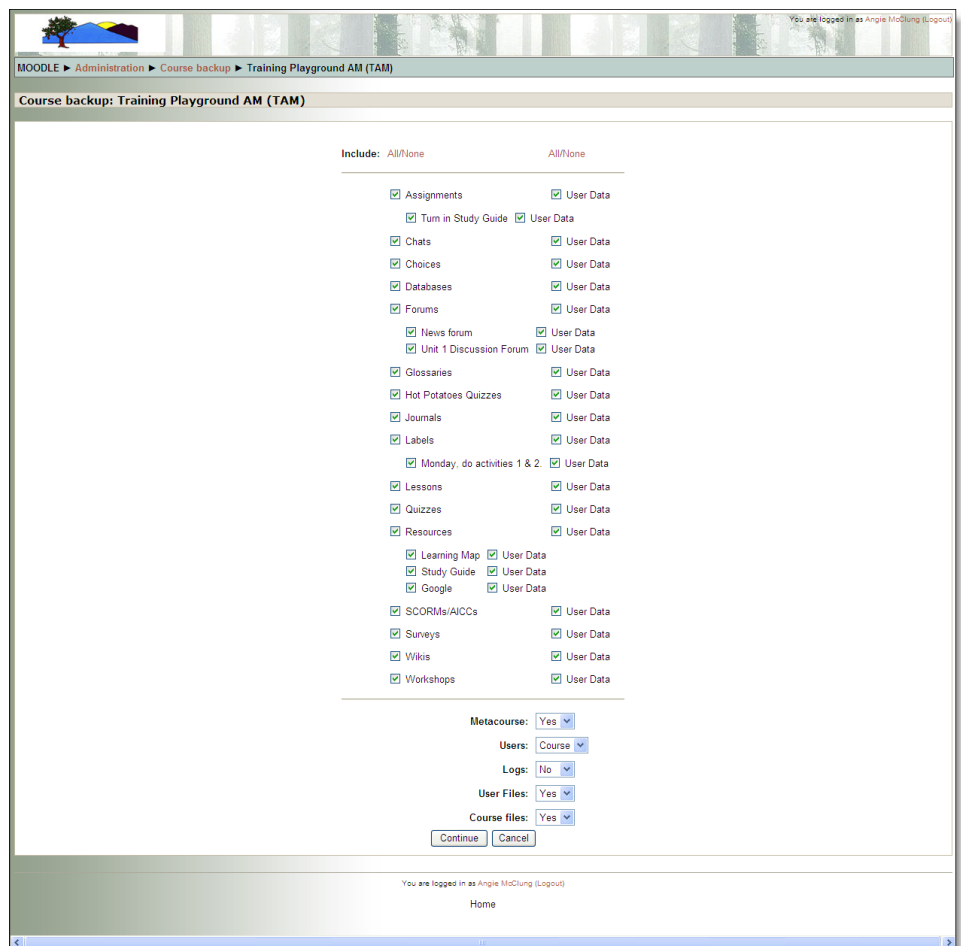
You are logged in as Angie McClung (Logout)

MOODLE ► Administration ► Course backup ► Training Playground AM (TAM)

Course backup: Training Playground AM (TAM)

Include: All/None All/None

Assignments User Data
Turn in Study Guide User Data
Chats User Data
Choices User Data
Databases User Data
Forums User Data
News forum User Data
Unit 1 Discussion Forum User Data
Glossaries User Data
Hot Potatoes Quizzes User Data
Journals User Data
Labels User Data
Monday, do activities 1 & 2. User Data
Lessons User Data
Quizzes User Data
Resources User Data
Learning Map User Data
Study Guide User Data
Google User Data
SCORMs/AICCs User Data
Surveys User Data
Wikis User Data
Workshops User Data

Metacourse: Yes
Users: Course
Logs: No
User Files: Yes
Course files: Yes

Continue Cancel

You are logged in as Angie McClung (Logout)

Home